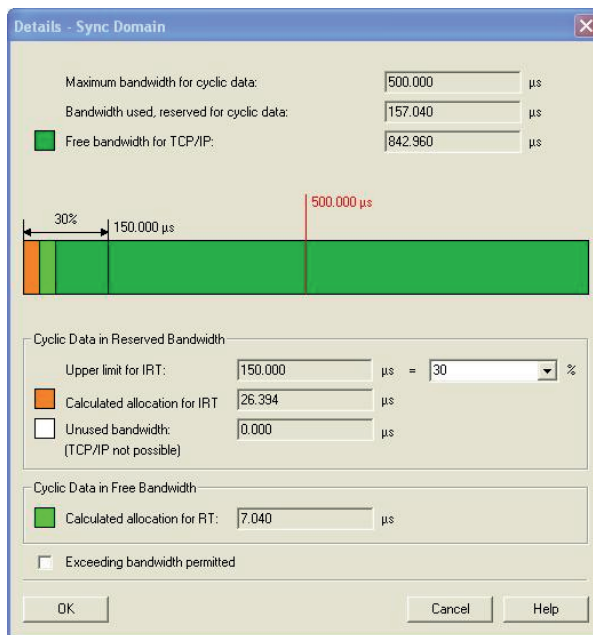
Details - Sync Domain

Maximum bandwidth for cyclic data: 500.000 µs

Bandwidth used, reserved for cyclic data: 157.040 µs

Free bandwidth for TCP/IP: 842.960 µs

30%

150.000 µs

500.000 µs

Cyclic Data in Reserved Bandwidth

Upper limit for IRT: 150.000 µs = 30 %

Calculated allocation for IRT 26.394 µs

Unused bandwidth: 0.000 µs
(TCP/IP not possible)

Cyclic Data in Free Bandwidth

Calculated allocation for RT: 7.040 µs

Exceeding bandwidth permitted

OK

Cancel

Help